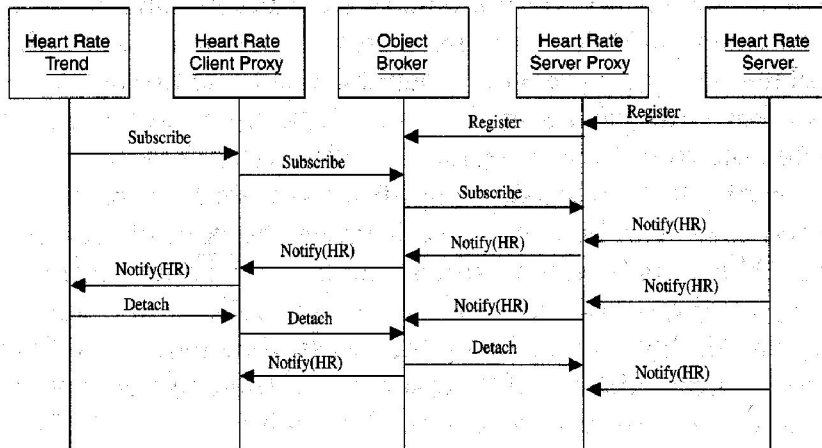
Heart Rate Trend

Heart Rate Client Proxy

Object Broker

Heart Rate Server Proxy

Heart Rate Server

Register

Register

Subscribe

Subscribe

Subscribe

Notify(HR)

Notify(HR)

Notify(HR)

Notify(HR)

Notify(HR)

Detach

Notify(HR)

Detach

Detach

Notify(HR)

Notify(HR)